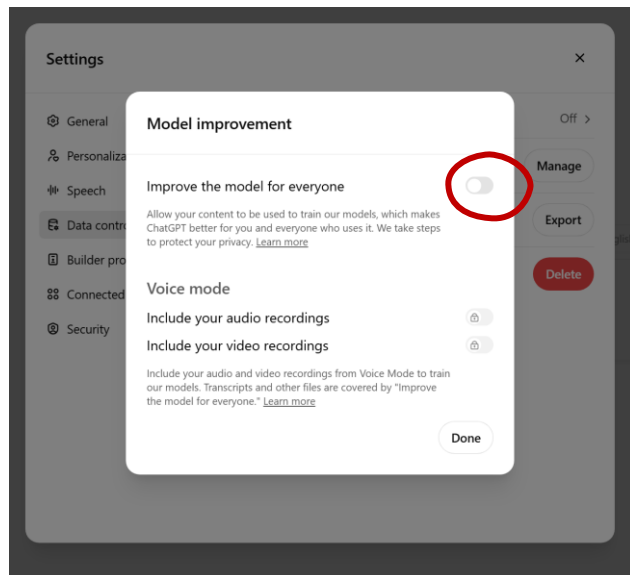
Settings

×

General

Personaliza

Speech

Data contro

Builder pro

Connected

Security

Off >

Manage

Export

Delete

Model improvement

Improve the model for everyone

Allow your content to be used to train our models, which makes ChatGPT better for you and everyone who uses it. We take steps to protect your privacy. Learn more

Voice mode

Include your audio recordings

Include your video recordings

Include your audio and video recordings from Voice Mode to train our models. Transcripts and other files are covered by "Improve the model for everyone." Learn more

Done